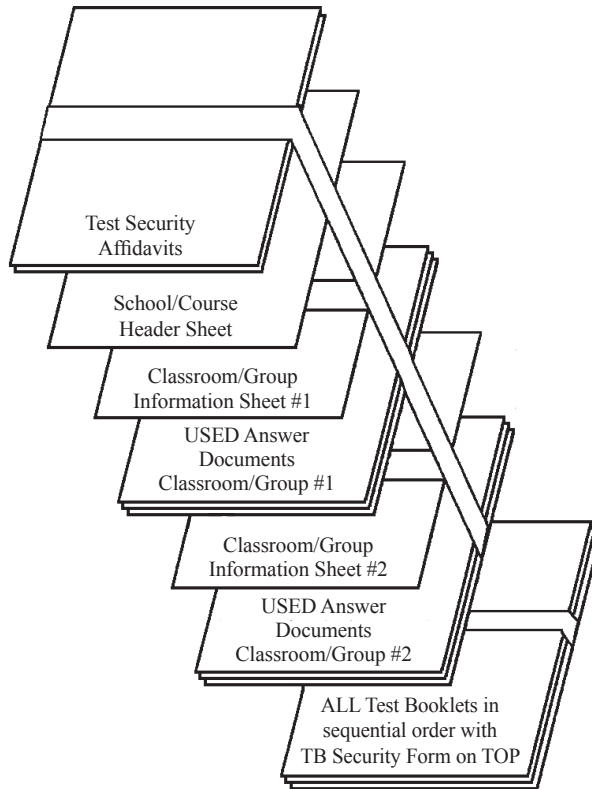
Test Security Affidavits

School/Course Header Sheet

Classroom/Group Information Sheet #1

USED Answer Documents Classroom/Group #1

Classroom/Group Information Sheet #2

USED Answer Documents Classroom/Group #2

ALL Test Booklets in sequential order with TB Security Form on TOP